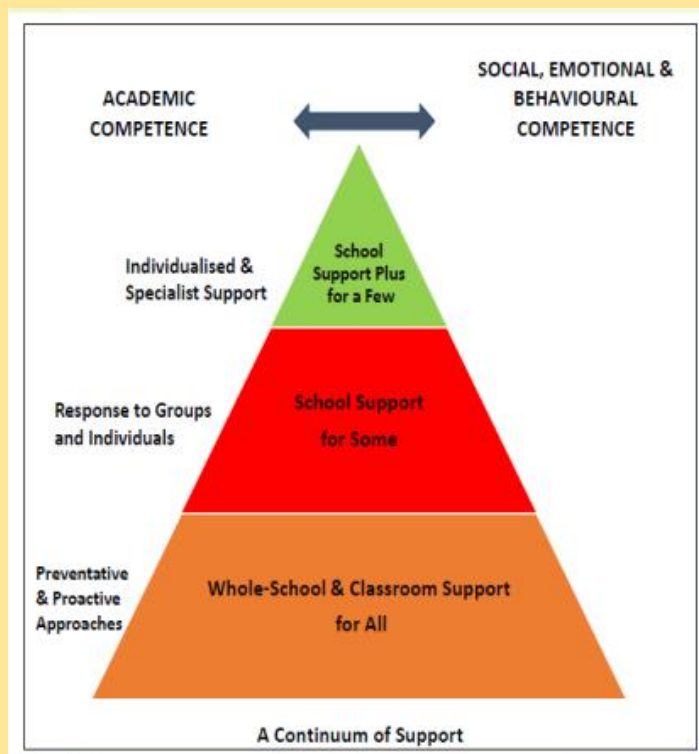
ACADEMIC COMPETENCE

SOCIAL, EMOTIONAL & BEHAVIOURAL COMPETENCE

Individualised & Specialist Support

School Support Plus for a Few

Response to Groups and Individuals

School Support for Some

Preventative & Proactive Approaches

Whole-School & Classroom Support for All

A Continuum of Support